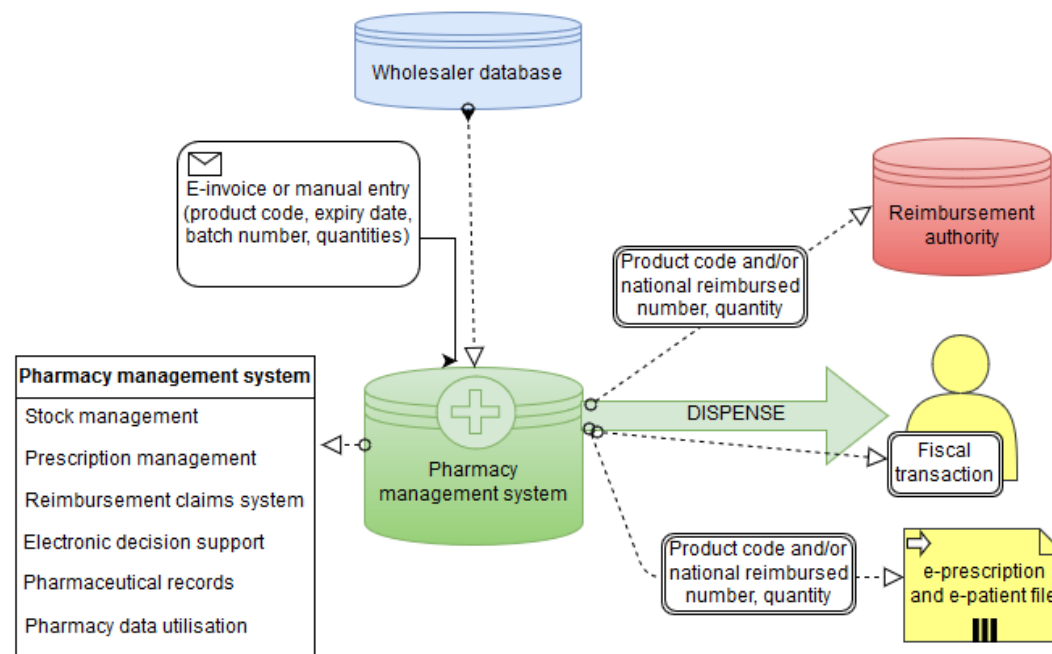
Wholesaler database

E-invoice or manual entry (product code, expiry date, batch number, quantities)

Reimbursement authority

Product code and/or national reimbursed number, quantity

Pharmacy management system

Stock management

Prescription management

Reimbursement claims system

Electronic decision support

Pharmaceutical records

Pharmacy data utilisation

DISPENSE

Pharmacy management system

Fiscal transaction

Product code and/or national reimbursed number, quantity

e-prescription and e-patient file